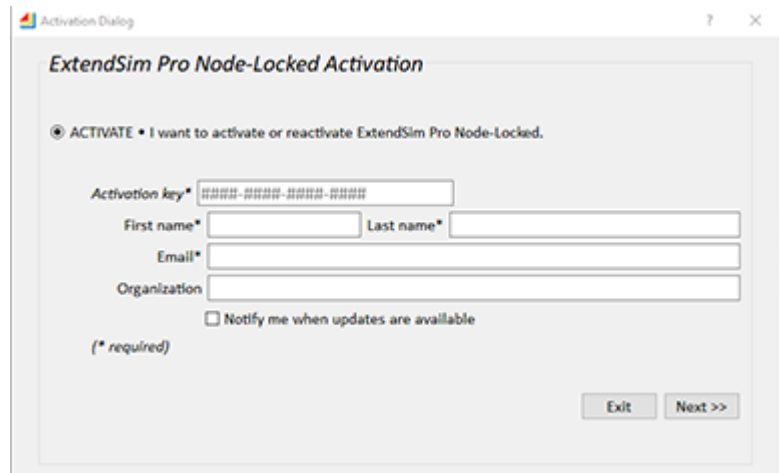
Activation Dialog

?

×

ExtendSim Pro Node-Locked Activation

ACTIVATE • I want to activate or reactivate ExtendSim Pro Node-Locked.

Activation key* ####-####-####-####

First name*

Last name*

Email*

Organization

Notify me when updates are available

(* required)

Exit

Next >>